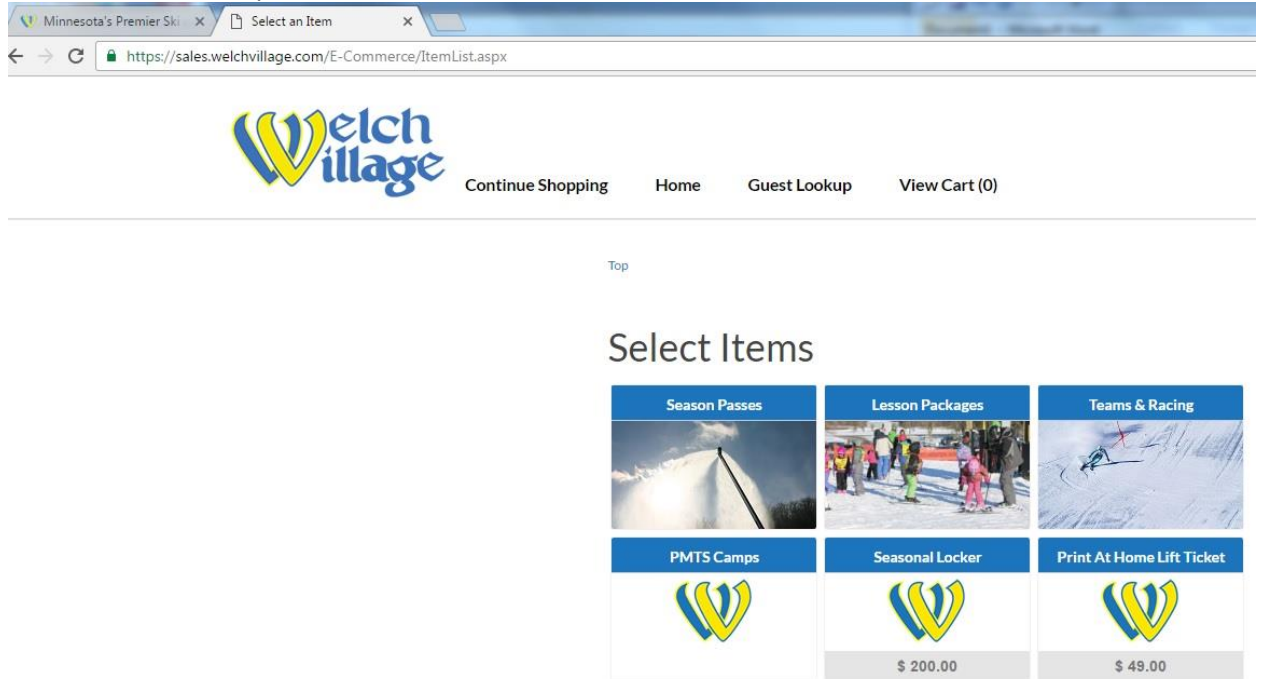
Minnesota's Premier Ski ×
Select an Item ×

https://sales.welchvillage.com/E-Commerce/ItemList.aspx

Welch Village

Continue Shopping Home Guest Lookup View Cart (0)

Top

Select Items

Season Passes

Lesson Packages

Teams & Racing

PMTS Camps

Seasonal Locker

$ 200.00

Print At Home Lift Ticket

$ 49.00